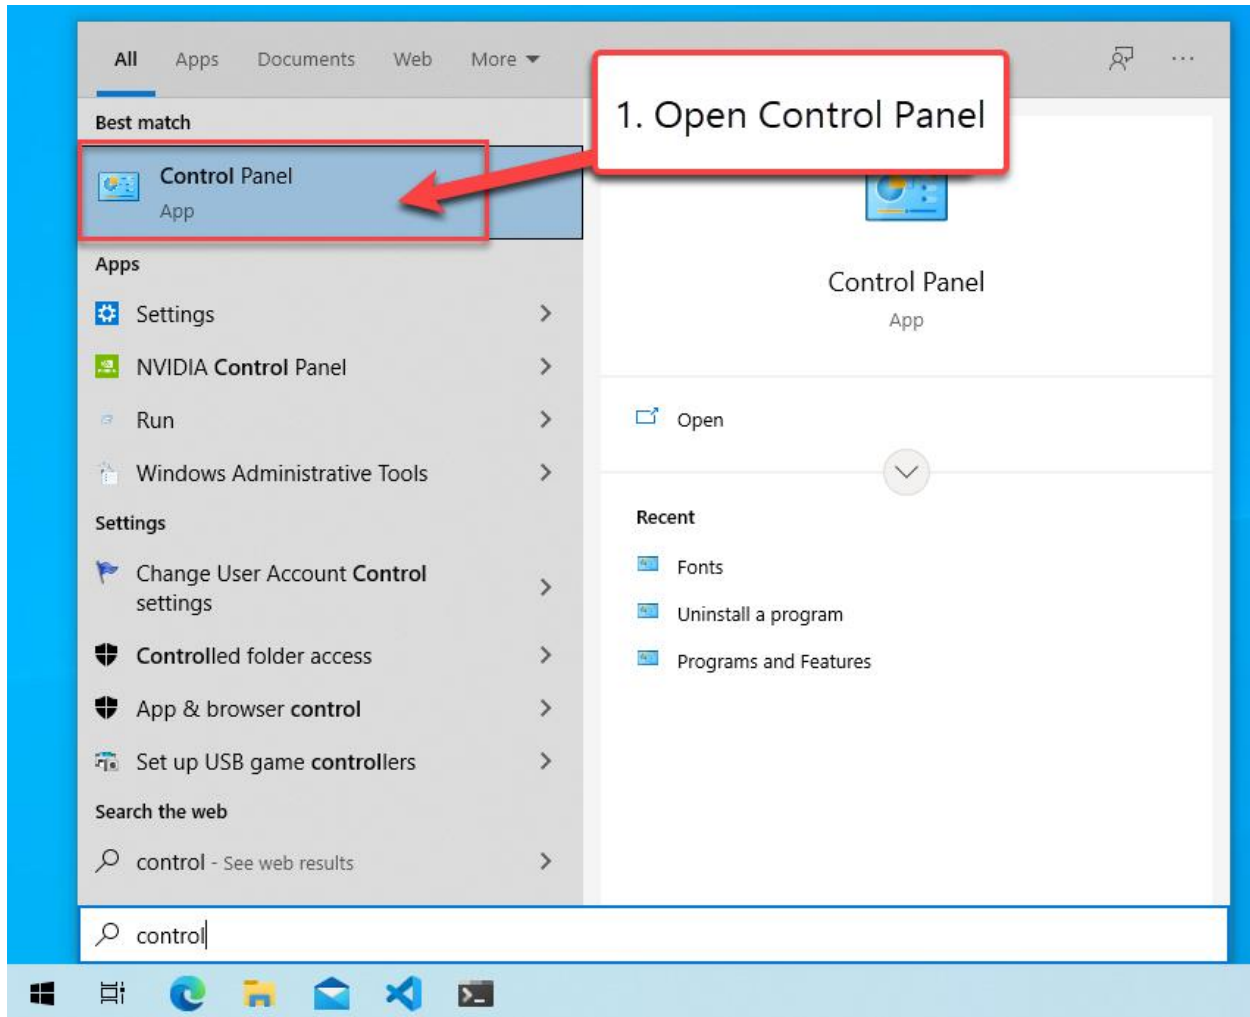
All Apps Documents Web More

1. Open Control Panel

Best match

Control Panel
App

Apps

Settings

NVIDIA Control Panel

Run

Windows Administrative Tools

Settings

Change User Account Control settings

Controlled folder access

App & browser control

Set up USB game controllers

Search the web

control - See web results

Control Panel
App

Open

Recent

Fonts

Uninstall a program

Programs and Features

control